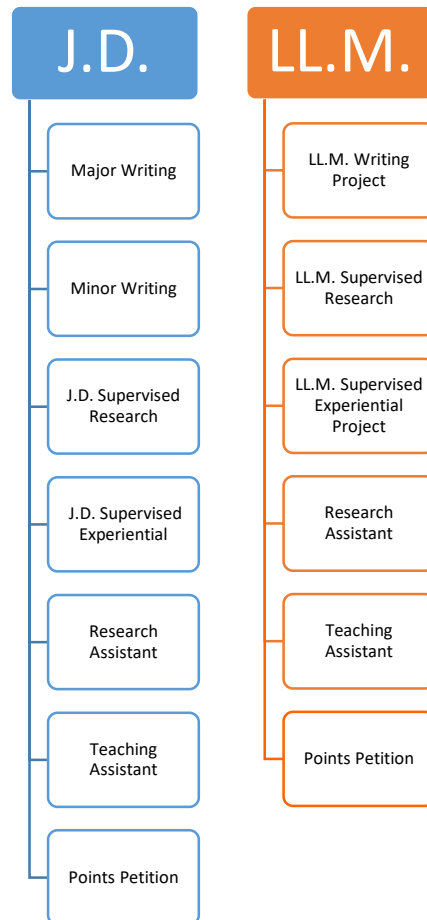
J.D.

Major Writing

Minor Writing

J.D. Supervised Research

J.D. Supervised Experiential

Research Assistant

Teaching Assistant

Points Petition

LL.M.

LL.M. Writing Project

LL.M. Supervised Research

LL.M. Supervised Experiential Project

Research Assistant

Teaching Assistant

Points Petition